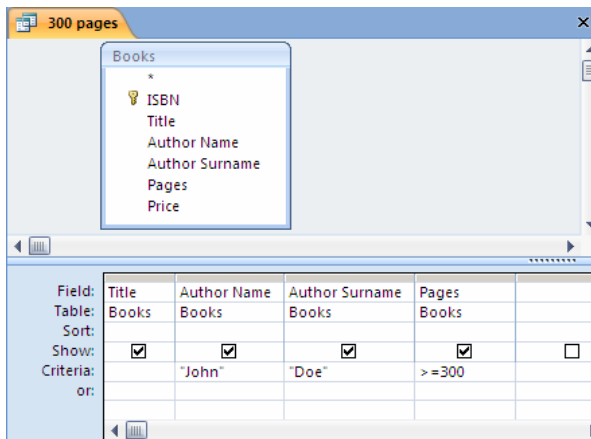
300 pages

Books
*
ISBN
Title
Author Name
Author Surname
Pages
Price

| | | | | | |
|---|---|---|---|---|---|
| Field: | Title | Author Name | Author Surname | Pages | |
| Table: | Books | Books | Books | Books | |
| Sort: | | | | | |
| Show: | ☑ | ☑ | ☑ | ☑ | ☐ |
| Criteria: | | "John" | "Doe" | >=300 | |
| or: | | | | | |